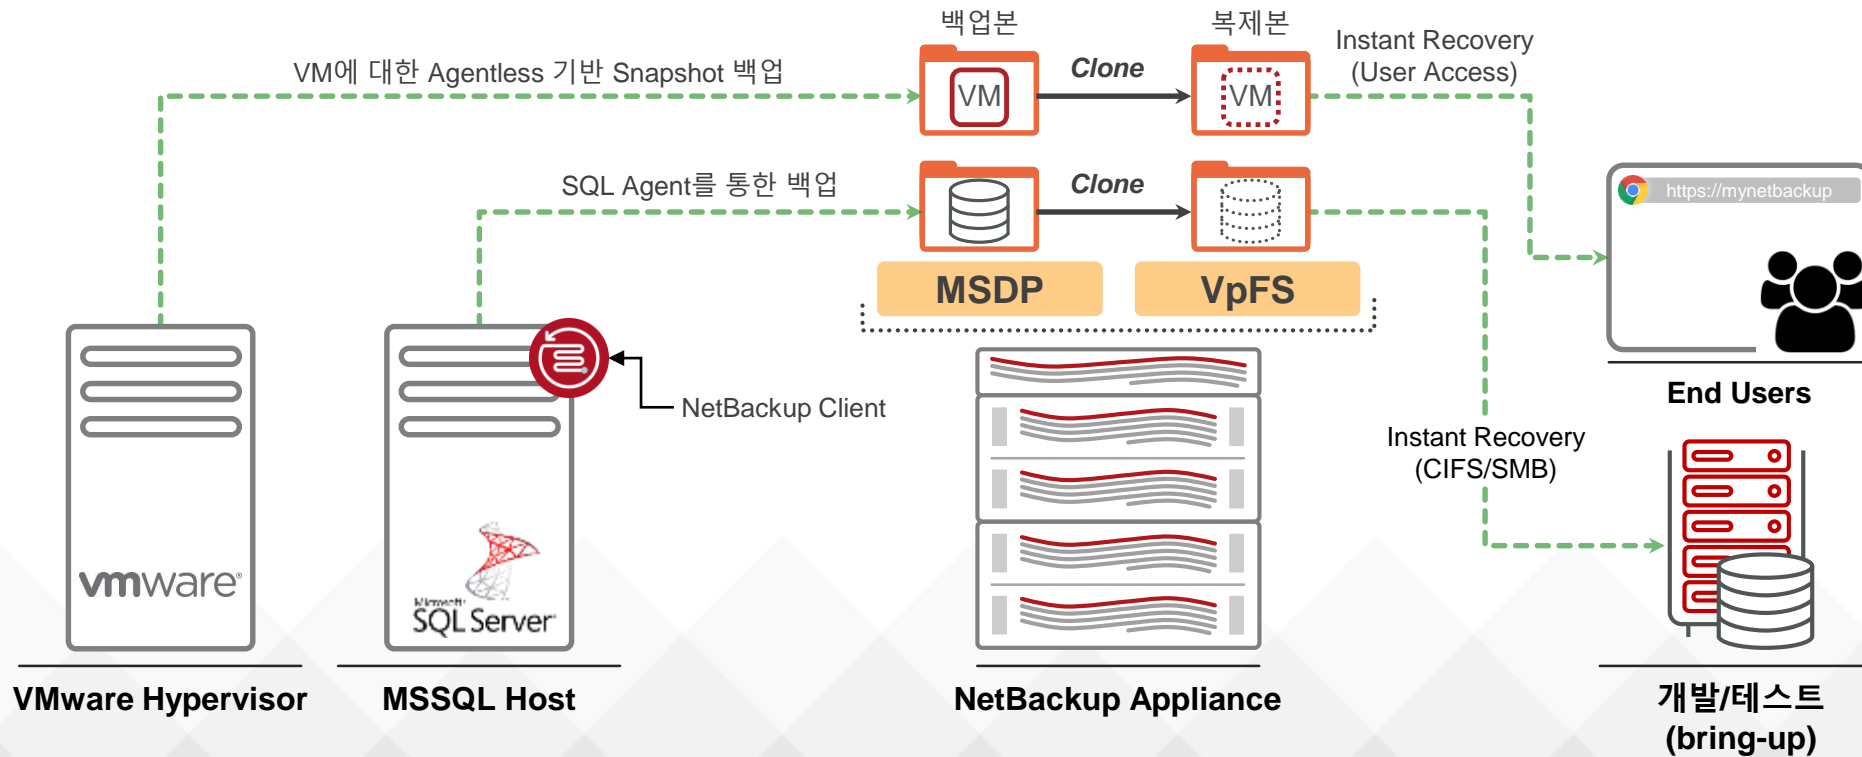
백업본

복제본

VM에 대한 Agentless 기반 Snapshot 백업

VM

Clone

VM

Instant Recovery (User Access)

SQL Agent를 통한 백업

Clone

MSDP

VpFS

https://mynetbackup

End Users

NetBackup Client

Instant Recovery (CIFS/SMB)

vmware

Microsoft SQL Server

VMware Hypervisor

MSSQL Host

NetBackup Appliance

개발/테스트 (bring-up)